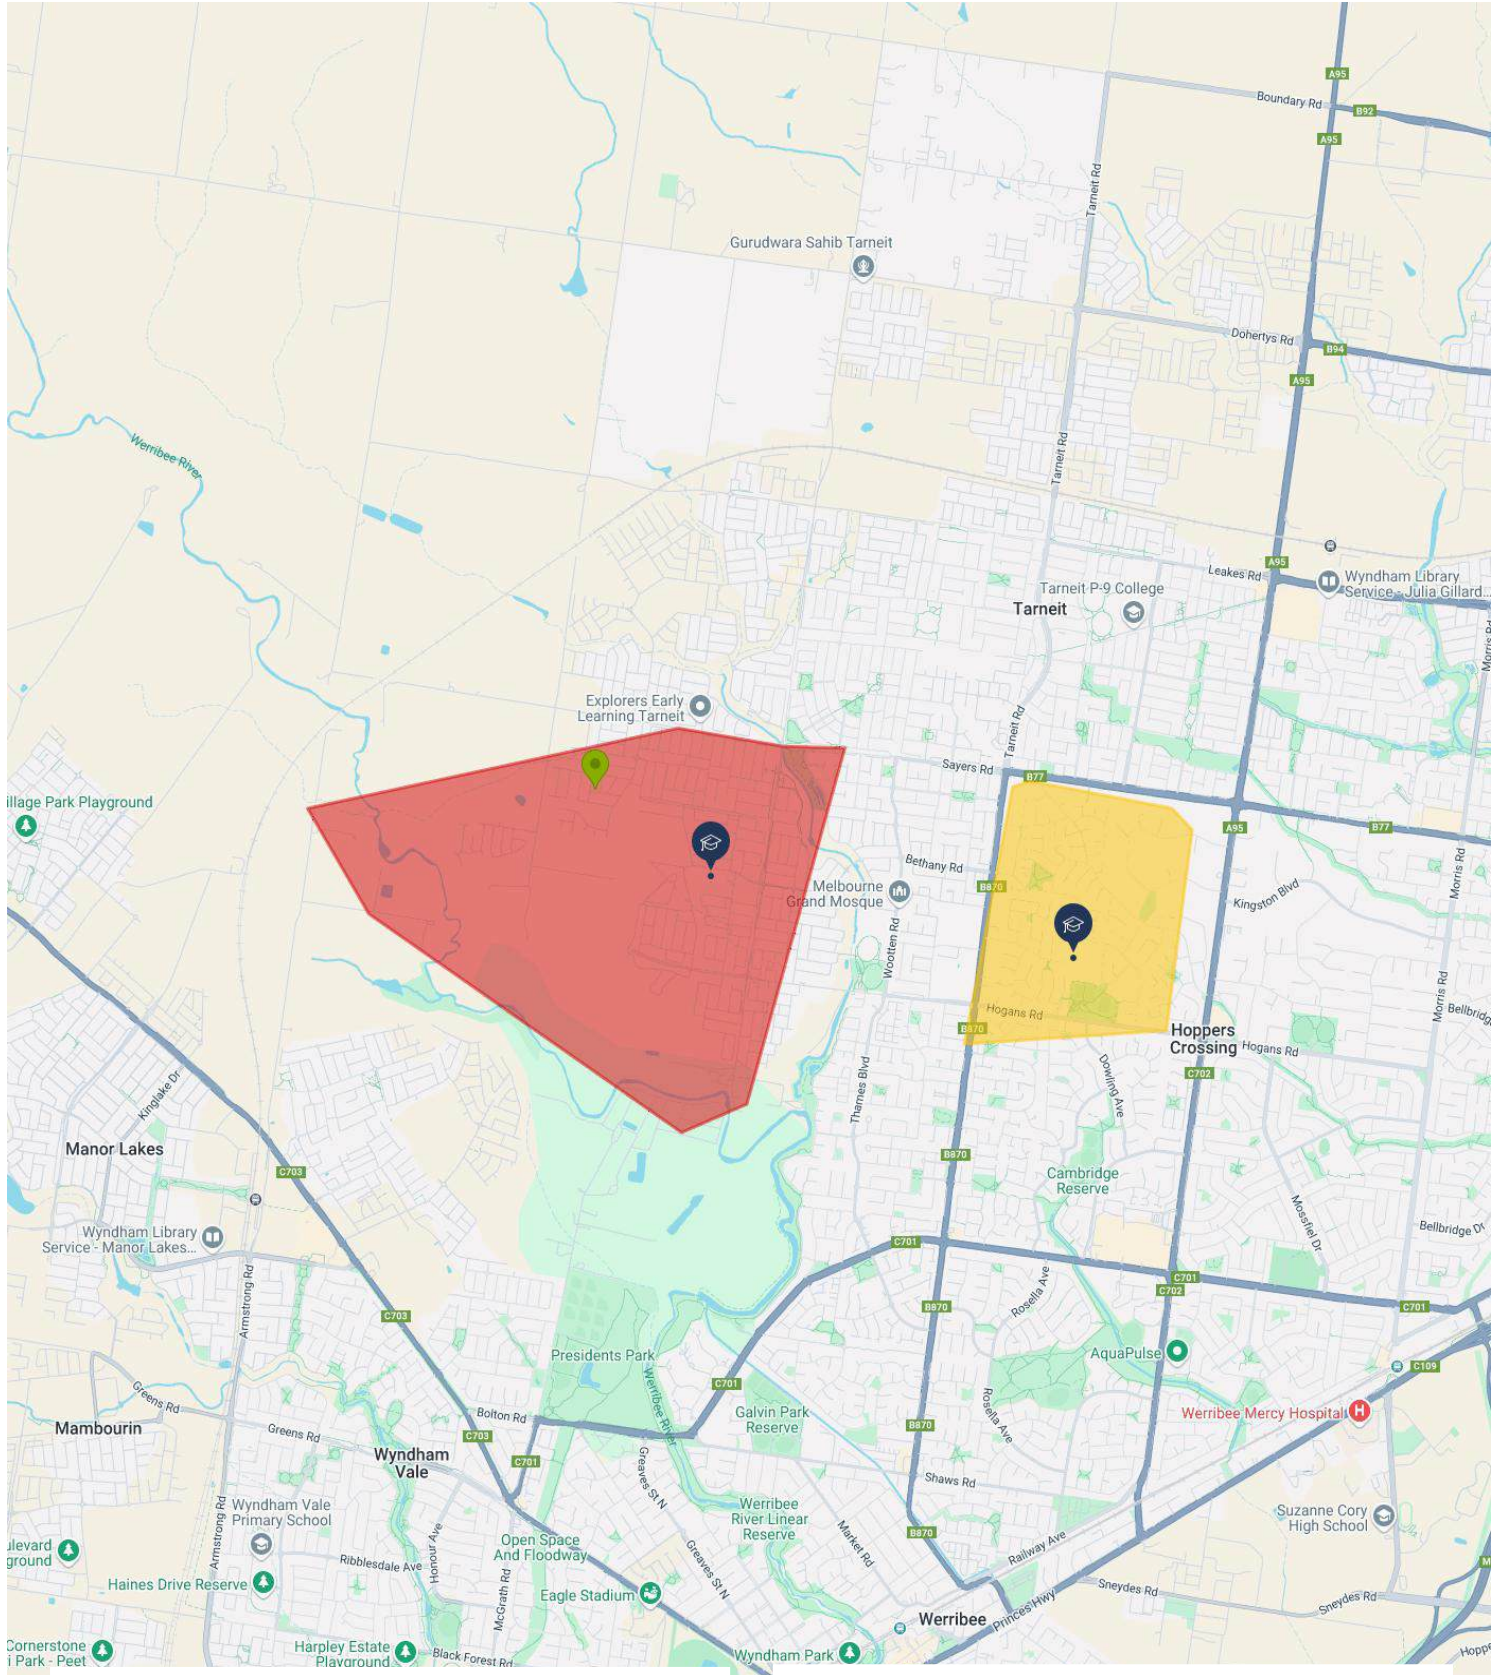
Boundary Rd
A95
B92
A95
Gurudwara Sahib Tarneit
Tarneit Rd
Dohertys Rd
B94
A95
Werribee River
Tarneit Rd
Leakes Rd
A95
Wyndham Library Service - Julia Gillard...
Tarneit P-9 College
Tarneit
Morris Rd
Explorers Early Learning Tarneit
Tarneit Rd
Sayers Rd
B77
illage Park Playground
A95
B77
Bethany Rd
Melbourne Grand Mosque
B870
Kingston Blvd
Morris Rd
Wootten Rd
Hogans Rd
B870
Hoppers Crossing
Hogans Rd
Morris Rd
Bellbridge
C702
Kinglake Dr
Dowling Ave
Thames Blvd
Manor Lakes
C703
B870
Cambridge Reserve
Wyndham Library Service - Manor Lakes...
Mossfiel Dr
Bellbridge Dr
C701
Armstrong Rd
C701
C702
B870
C701
Rosella Ave
C703
AquaPulse
C109
Presidents Park
Werribee River
Greens Rd
C701
Galvin Park Reserve
Werribee Mercy Hospital
Mambourin
Bolton Rd
Greens Rd
C703
B870
Rosella Ave
Wyndham Vale
C701
Greaves St N
Shaws Rd
Wyndham Vale Primary School
Werribee River Linear Reserve
Suzanne Cory High School
Armstrong Rd
Market Rd
B870
ulevard ground
Honour Ave
Open Space And Floodway
Greaves St N
Railway Ave
Ribblesdale Ave
Haines Drive Reserve
McGrath Rd
Sneydes Rd
Eagle Stadium
Sneydes Rd
Werribee
Princes Hwy
Cornerstone i Park - Peet
Harpley Estate Playground
Black Forest Rd
Wyndham Park
Hopp